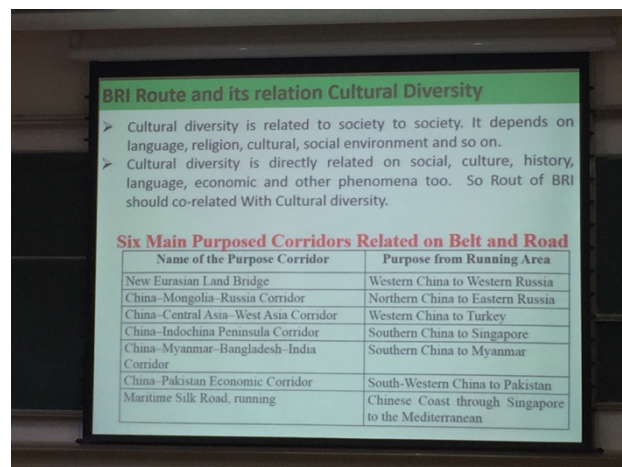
BRI Route and its relation Cultural Diversity

➢ Cultural diversity is related to society to society. It depends on language, religion, cultural, social environment and so on.
➢ Cultural diversity is directly related on social, culture, history, language, economic and other phenomena too. So Rout of BRI should co-related With Cultural diversity.

Six Main Purposed Corridors Related on Belt and Road

| Name of the Purpose Corridor | Purpose from Running Area |
|---|---|
| New Eurasian Land Bridge | Western China to Western Russia |
| China–Mongolia–Russia Corridor | Northern China to Eastern Russia |
| China–Central Asia–West Asia Corridor | Western China to Turkey |
| China–Indochina Peninsula Corridor | Southern China to Singapore |
| China–Myanmar–Bangladesh–India Corridor | Southern China to Myanmar |
| China–Pakistan Economic Corridor | South-Western China to Pakistan |
| Maritime Silk Road, running | Chinese Coast through Singapore to the Mediterranean |